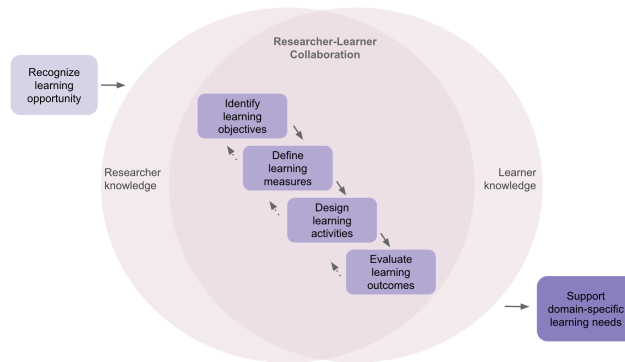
Recognize learning opportunity

Researcher-Learner Collaboration

Identify learning objectives

Define learning measures

Design learning activities

Evaluate learning outcomes

Researcher knowledge

Learner knowledge

Support domain-specific learning needs